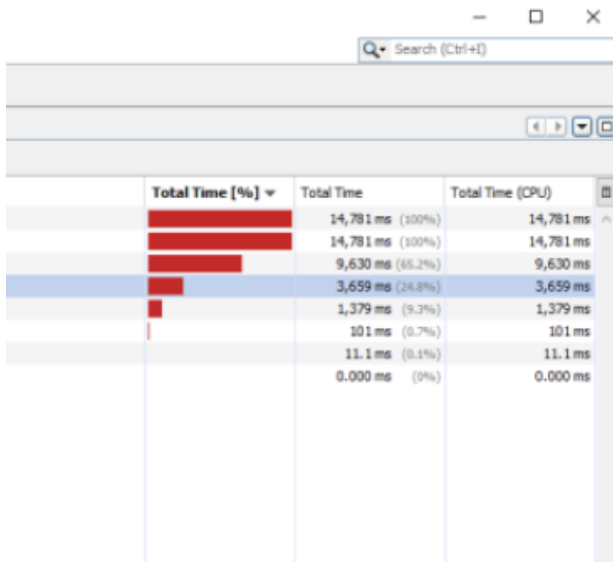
Search (Ctrl+I)

| Total Time [%] ▾ | Total Time | Total Time (CPU) |
|---|---|---|
| | 14,781 ms (100%) | 14,781 ms |
| | 14,781 ms (100%) | 14,781 ms |
| | 9,630 ms (65.2%) | 9,630 ms |
| | 3,659 ms (24.8%) | 3,659 ms |
| | 1,379 ms (9.3%) | 1,379 ms |
| | 101 ms (0.7%) | 101 ms |
| | 11.1 ms (0.1%) | 11.1 ms |
| | 0.000 ms (0%) | 0.000 ms |